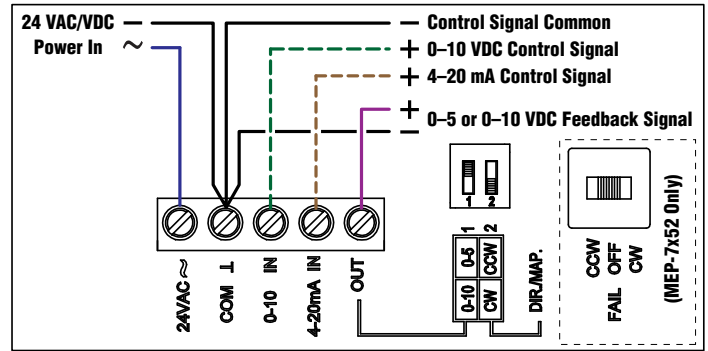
24 VAC/VDC —
Power In ~

— Control Signal Common
+ 0–10 VDC Control Signal
+ 4–20 mA Control Signal
+ 0–5 or 0–10 VDC Feedback Signal
—

24VAC ~
COM ⊥
0-10 IN
4-20mA IN
OUT

1 2

1 2
0-5 CCW
0-10 CW
DIR/MAP.

CCW
FAIL OFF
CW
(MEP-7x52 Only)